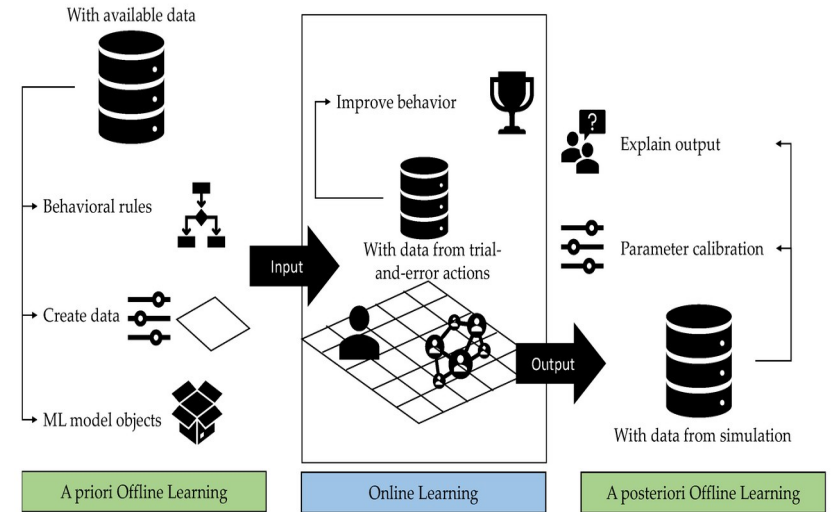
With available data

Behavioral rules

Create data

ML model objects

Input

Improve behavior

With data from trial-and-error actions

Output

Explain output

Parameter calibration

With data from simulation

A priori Offline Learning

Online Learning

A posteriori Offline Learning